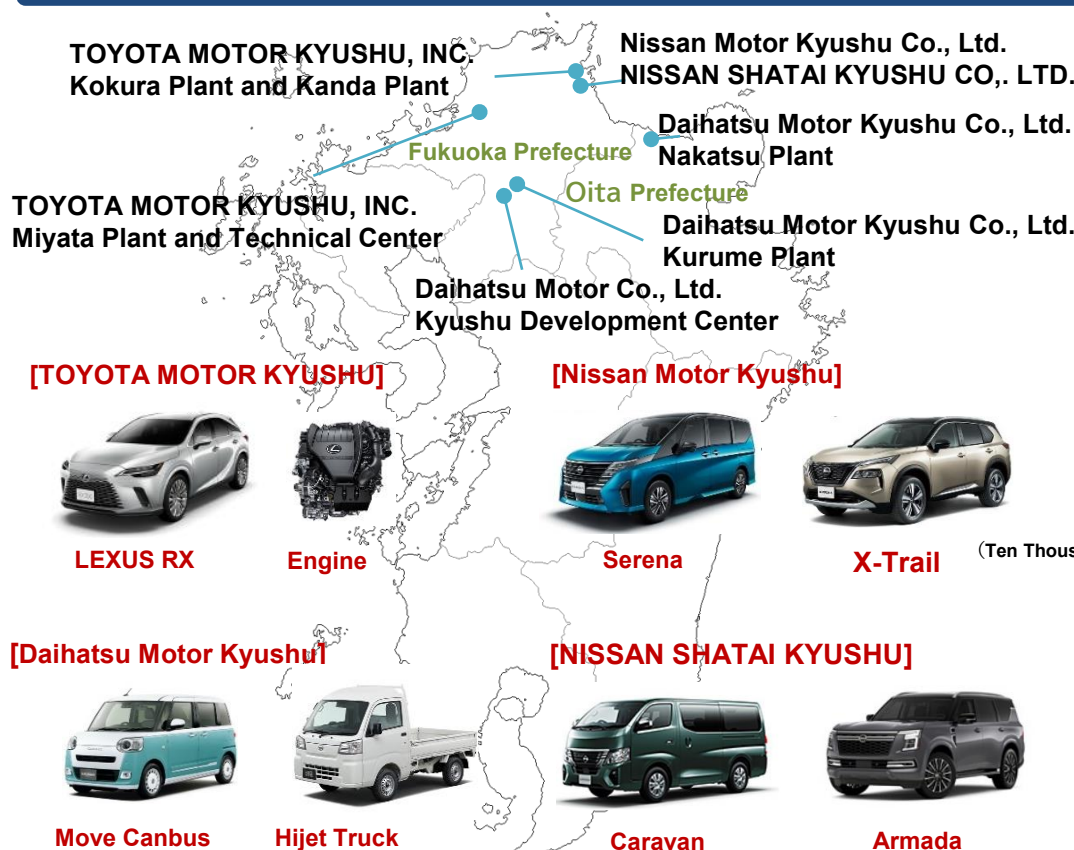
TOYOTA MOTOR KYUSHU, INC.
Kokura Plant and Kanda Plant

Nissan Motor Kyushu Co., Ltd.
NISSAN SHATAI KYUSHU CO,. LTD.

Daihatsu Motor Kyushu Co., Ltd.
Nakatsu Plant

Fukuoka Prefecture

Oita Prefecture

TOYOTA MOTOR KYUSHU, INC.
Miyata Plant and Technical Center

Daihatsu Motor Kyushu Co., Ltd.
Kurume Plant

Daihatsu Motor Co., Ltd.
Kyushu Development Center

[TOYOTA MOTOR KYUSHU]

LEXUS RX

Engine

[Nissan Motor Kyushu]

Serena

X-Trail

（Ten Thous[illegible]

[Daihatsu Motor Kyushu]

Move Canbus

Hijet Truck

[NISSAN SHATAI KYUSHU]

Caravan

Armada